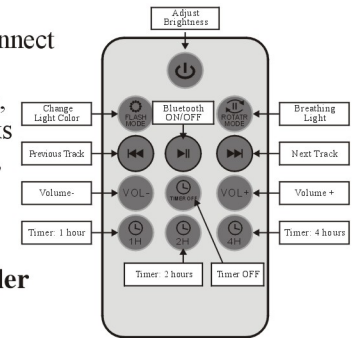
nnect

ler

Adjust Brightness

Change Light Color

FLASH MODE

Bluetooth ON/OFF

ROTATE MODE

Breathing Light

Previous Track

Next Track

Volume-

VOL-

TIMER OFF

VOL+

Volume +

Timer: 1 hour

1H

2H

4H

Timer: 4 hours

Timer: 2 hours

Timer OFF